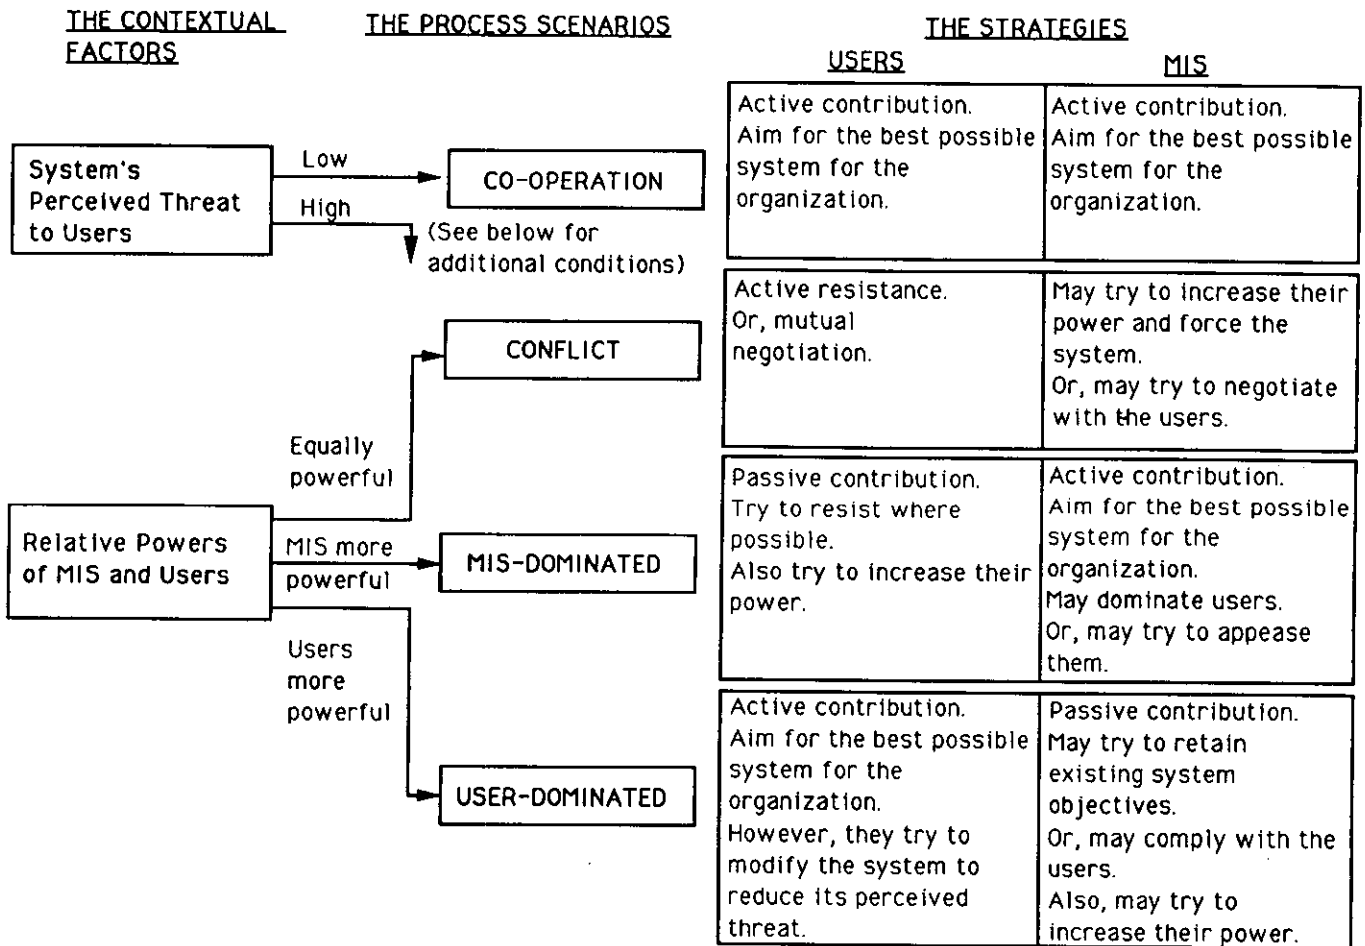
THE CONTEXTUAL FACTORS

THE PROCESS SCENARIOS

THE STRATEGIES

System's Perceived Threat to Users

Low

High

CO-OPERATION

(See below for additional conditions)

CONFLICT

Equally powerful

Relative Powers of MIS and Users

MIS more powerful

MIS-DOMINATED

Users more powerful

USER-DOMINATED

| USERS | MIS |
|---|---|
| Active contribution. Aim for the best possible system for the organization. | Active contribution. Aim for the best possible system for the organization. |
| Active resistance. Or, mutual negotiation. | May try to increase their power and force the system. Or, may try to negotiate with the users. |
| Passive contribution. Try to resist where possible. Also try to increase their power. | Active contribution. Aim for the best possible system for the organization. May dominate users. Or, may try to appease them. |
| Active contribution. Aim for the best possible system for the organization. However, they try to modify the system to reduce its perceived threat. | Passive contribution. May try to retain existing system objectives. Or, may comply with the users. Also, may try to increase their power. |